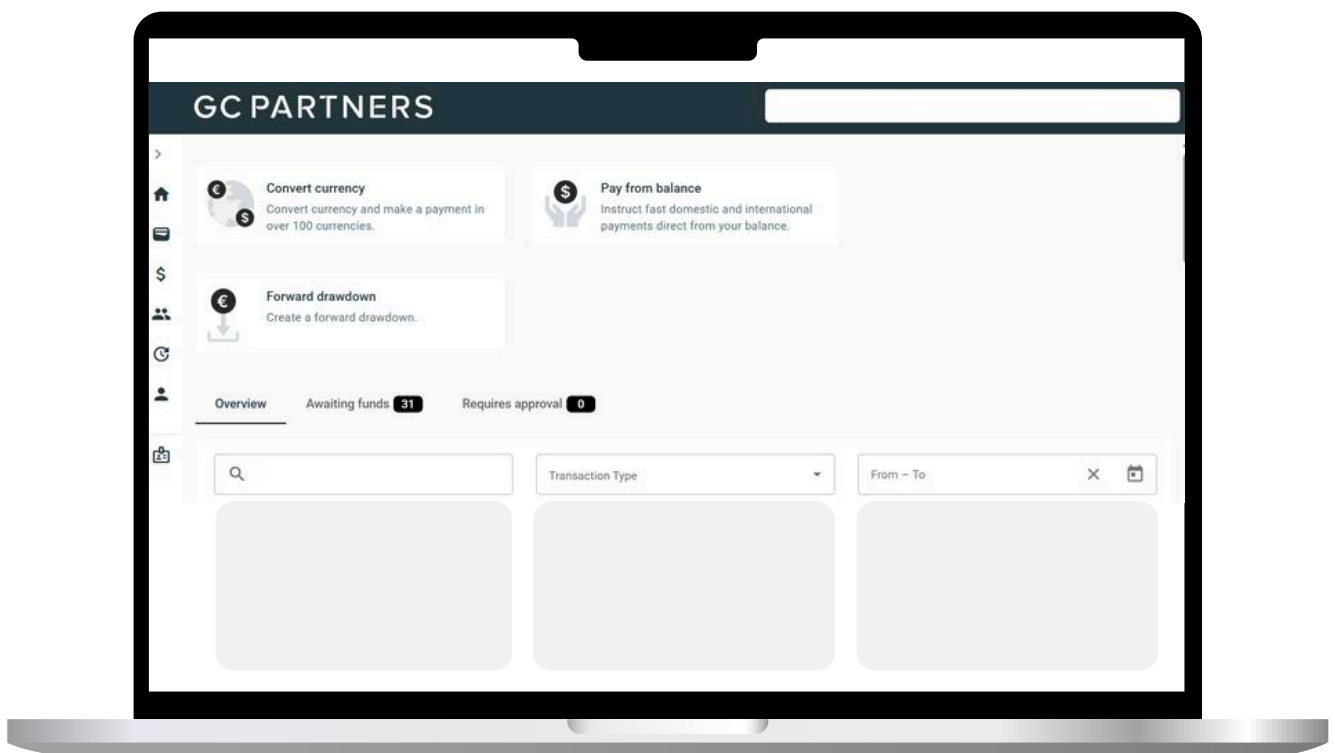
GC PARTNERS

Convert currency
Convert currency and make a payment in over 100 currencies.

Pay from balance
Instruct fast domestic and international payments direct from your balance.

Forward drawdown
Create a forward drawdown.

Overview Awaiting funds 31 Requires approval 0

Transaction Type

From – To